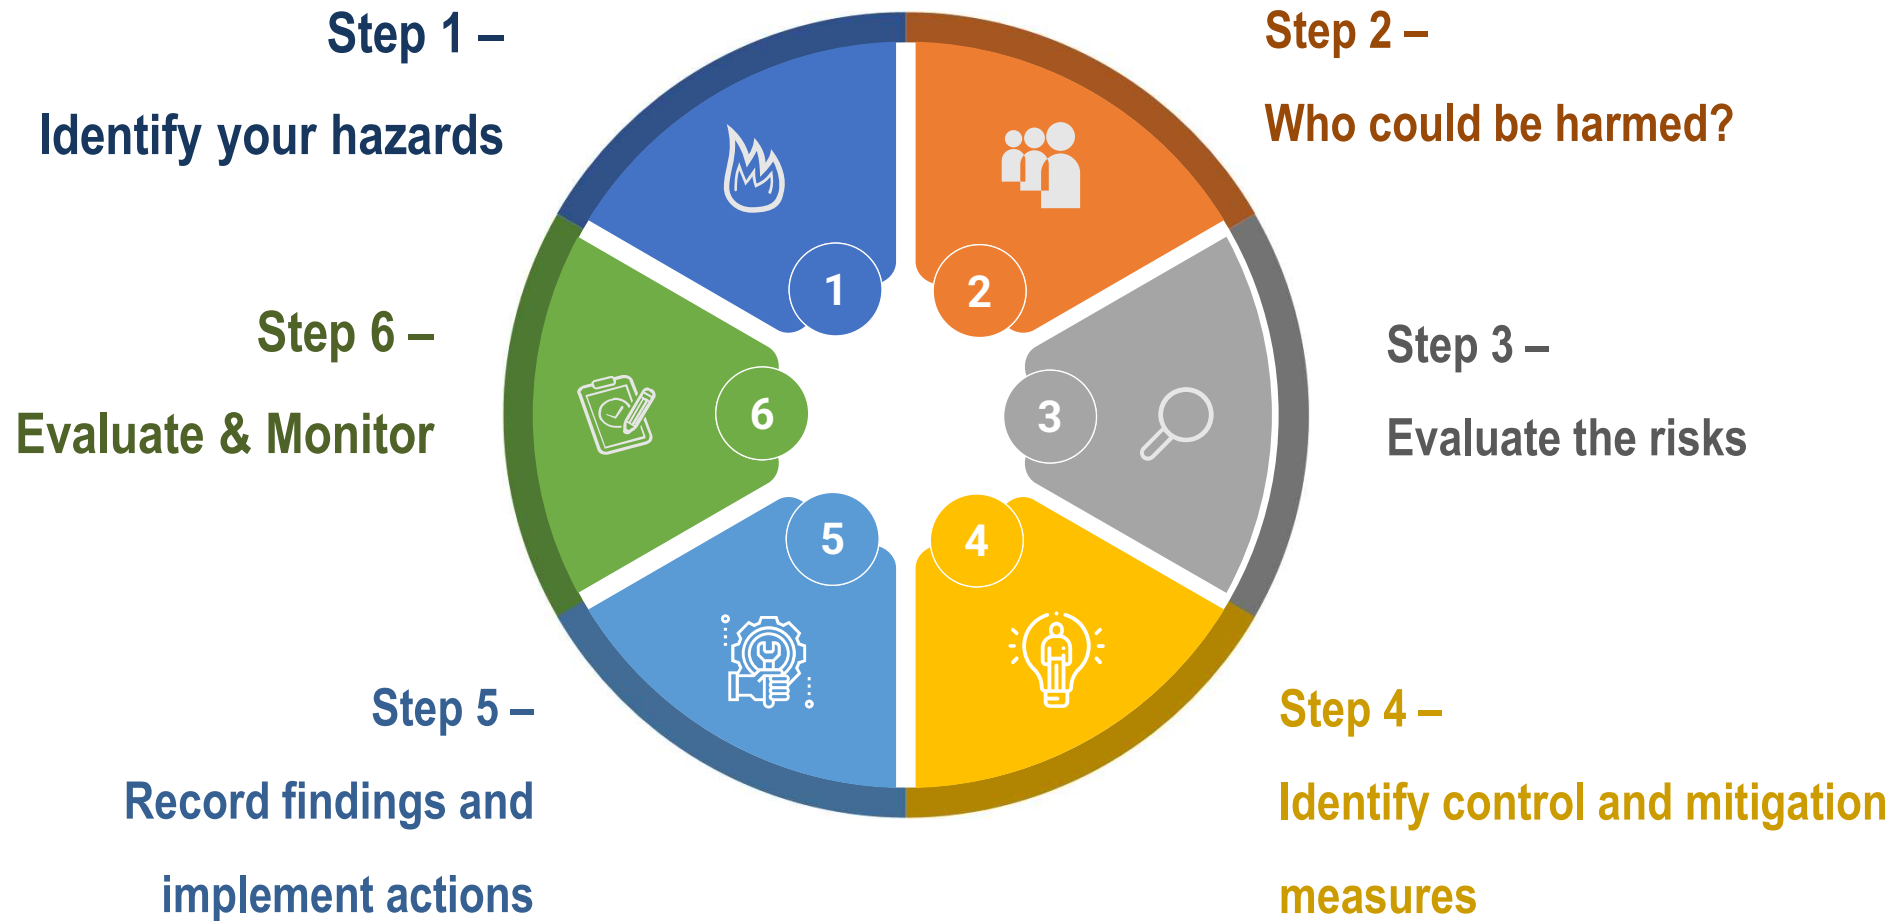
Step 1 –

Identify your hazards

Step 2 –

Who could be harmed?

Step 6 –

Evaluate & Monitor

Step 3 –

Evaluate the risks

1

2

6

3

5

4

Step 5 –

Record findings and implement actions

Step 4 –

Identify control and mitigation measures